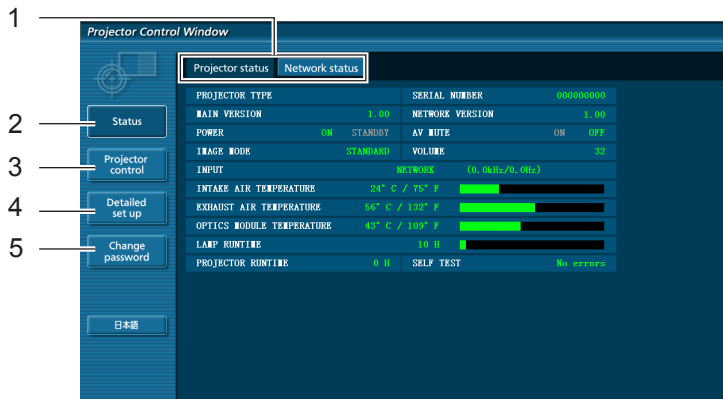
1
2
3
4
5

Projector Control Window

Projector status | Network status

Status
Projector control
Detailed set up
Change password
日本語

| PROJECTOR TYPE | | SERIAL NUMBER | 000000000 |
|---|---|---|---|
| MAIN VERSION | 1.00 | NETWORK VERSION | 1.00 |
| POWER | ON STANDBY | AV MUTE | ON OFF |
| IMAGE MODE | STANDARD | VOLUME | 32 |
| INPUT | NETWORK (0.0kHz/0.0Hz) | | |
| INTAKE AIR TEMPERATURE | 24° C / 75° F | | |
| EXHAUST AIR TEMPERATURE | 56° C / 132° F | | |
| OPTICS MODULE TEMPERATURE | 43° C / 109° F | | |
| LAMP RUNTIME | 10 H | | |
| PROJECTOR RUNTIME | 0 H | SELF TEST | No errors |